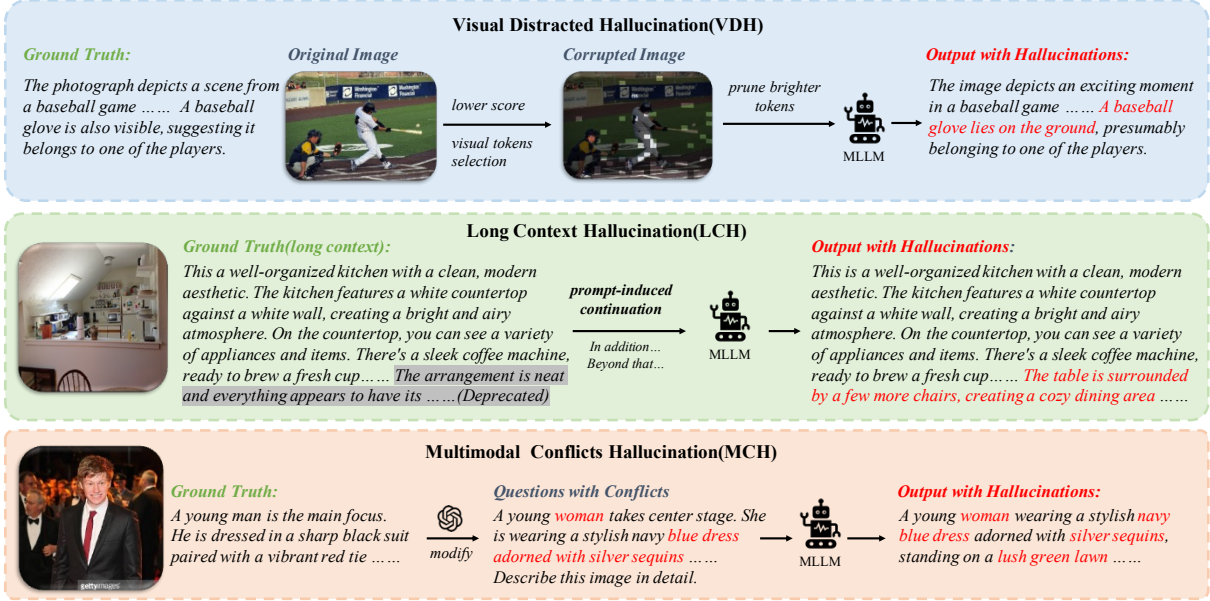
Visual Distracted Hallucination(VDH)

Ground Truth:

The photograph depicts a scene from a baseball game …… A baseball glove is also visible, suggesting it belongs to one of the players.

Original Image

lower score

visual tokens selection

Corrupted Image

prune brighter tokens

MLLM

Output with Hallucinations:

The image depicts an exciting moment in a baseball game …… A baseball glove lies on the ground, presumably belonging to one of the players.

Long Context Hallucination(LCH)

Ground Truth(long context):

This a well-organized kitchen with a clean, modern aesthetic. The kitchen features a white countertop against a white wall, creating a bright and airy atmosphere. On the countertop, you can see a variety of appliances and items. There's a sleek coffee machine, ready to brew a fresh cup…… The arrangement is neat and everything appears to have its ……(Deprecated)

prompt-induced continuation

In addition…
Beyond that…

MLLM

Output with Hallucinations:

This is a well-organized kitchen with a clean, modern aesthetic. The kitchen features a white countertop against a white wall, creating a bright and airy atmosphere. On the countertop, you can see a variety of appliances and items. There's a sleek coffee machine, ready to brew a fresh cup…… The table is surrounded by a few more chairs, creating a cozy dining area ……

Multimodal Conflicts Hallucination(MCH)

gettyimages

Ground Truth:

A young man is the main focus. He is dressed in a sharp black suit paired with a vibrant red tie ……

modify

Questions with Conflicts

A young woman takes center stage. She is wearing a stylish navy blue dress adorned with silver sequins ……
Describe this image in detail.

MLLM

Output with Hallucinations:

A young woman wearing a stylish navy blue dress adorned with silver sequins, standing on a lush green lawn ……